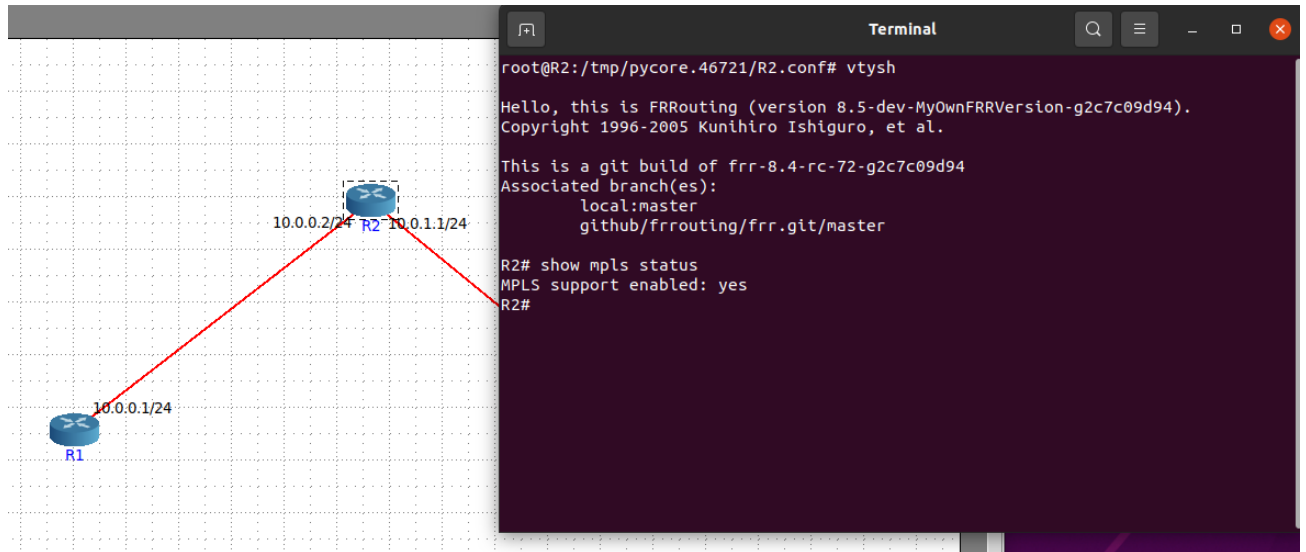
10.0.0.2/24
R2
10.0.1.1/24
10.0.0.1/24
R1

Terminal

root@R2:/tmp/pycore.46721/R2.conf# vtysh

Hello, this is FRRouting (version 8.5-dev-MyOwnFRRVersion-g2c7c09d94).
Copyright 1996-2005 Kunihiro Ishiguro, et al.

This is a git build of frr-8.4-rc-72-g2c7c09d94
Associated branch(es):
        local:master
        github/frrouting/frr.git/master

R2# show mpls status
MPLS support enabled: yes
R2#